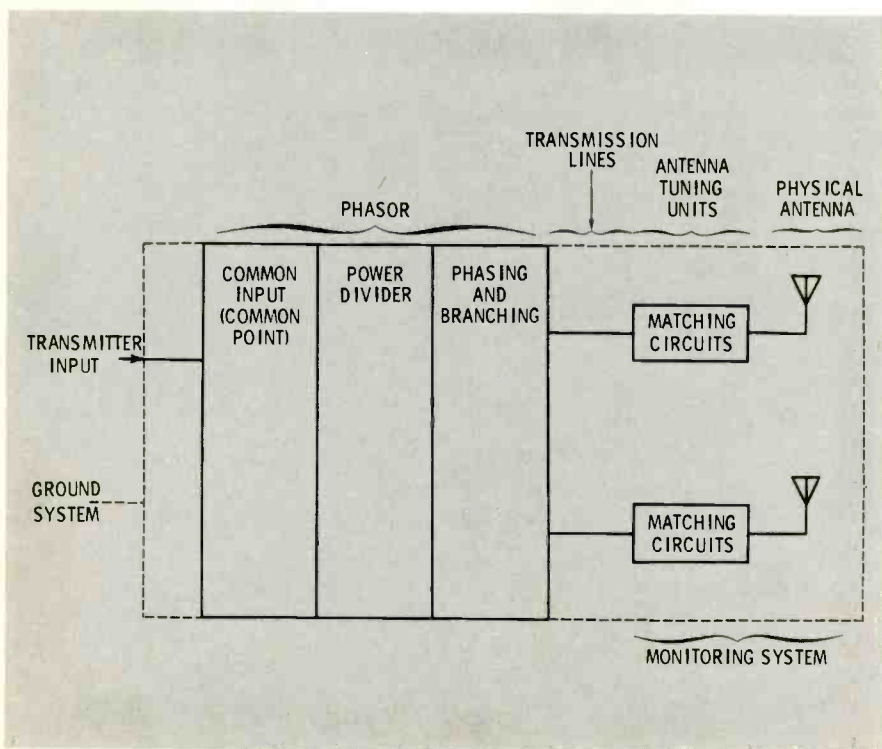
TRANSMISSION LINES

ANTENNA TUNING UNITS

PHYSICAL ANTENNA

PHASOR

COMMON INPUT (COMMON POINT)

POWER DIVIDER

PHASING AND BRANCHING

TRANSMITTER INPUT

MATCHING CIRCUITS

GROUND SYSTEM

MATCHING CIRCUITS

MONITORING SYSTEM